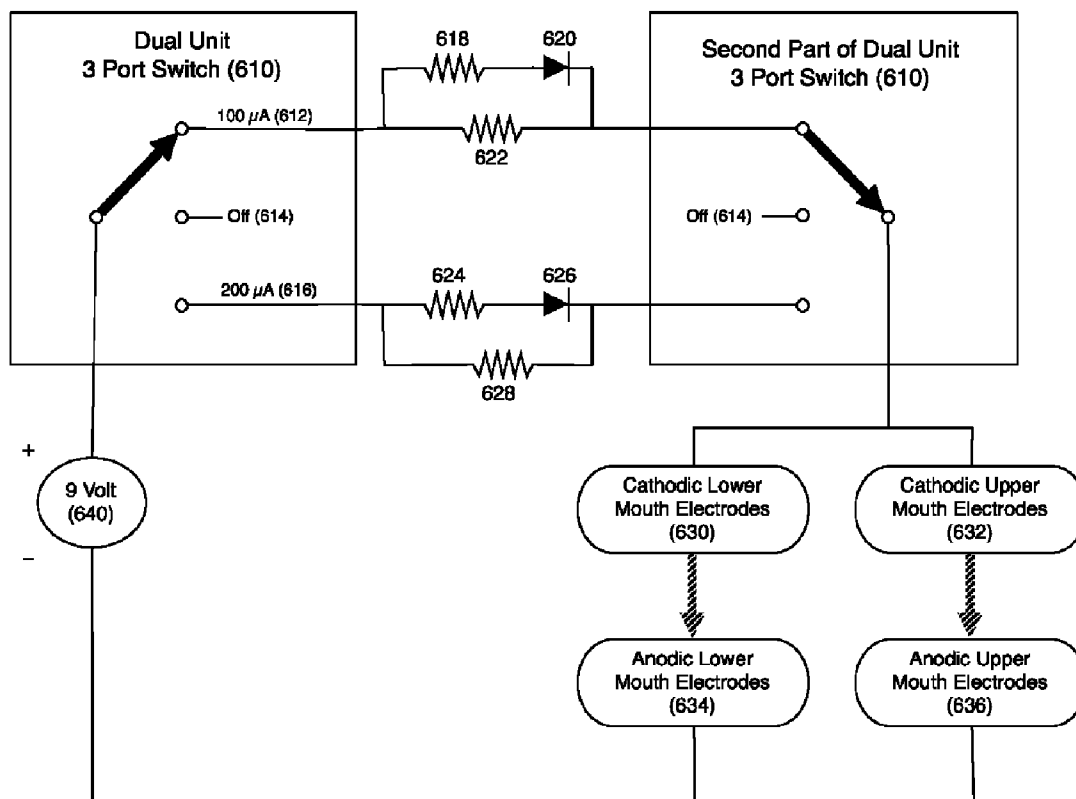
Dual Unit
3 Port Switch (610)

100 $\mu$A (612)

Off (614)

200 $\mu$A (616)

618

620

622

624

626

628

Second Part of Dual Unit
3 Port Switch (610)

Off (614)

+

9 Volt
(640)

–

Cathodic Lower
Mouth Electrodes
(630)

Cathodic Upper
Mouth Electrodes
(632)

Anodic Lower
Mouth Electrodes
(634)

Anodic Upper
Mouth Electrodes
(636)